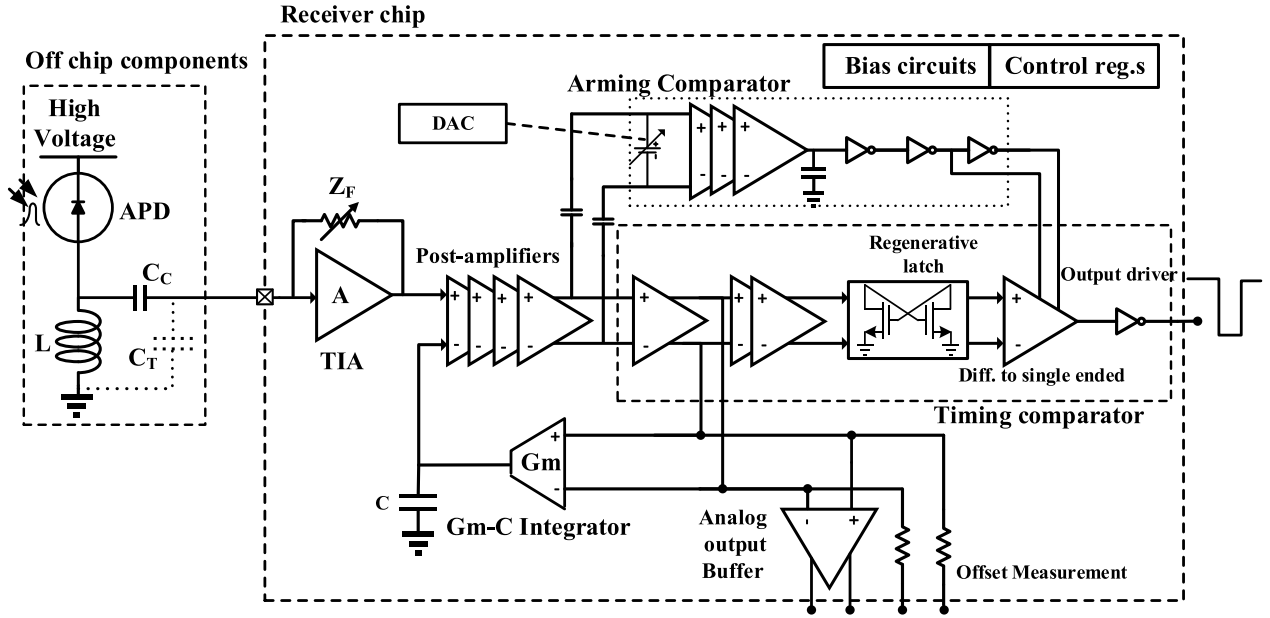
Receiver chip

Off chip components

High Voltage

APD

$C_C$

L

$C_T$

Bias circuits

Control reg.s

Arming Comparator

DAC

$Z_F$

A

TIA

Post-amplifiers

Regenerative latch

Output driver

Diff. to single ended

Timing comparator

Gm

C

Gm-C Integrator

Analog output Buffer

Offset Measurement